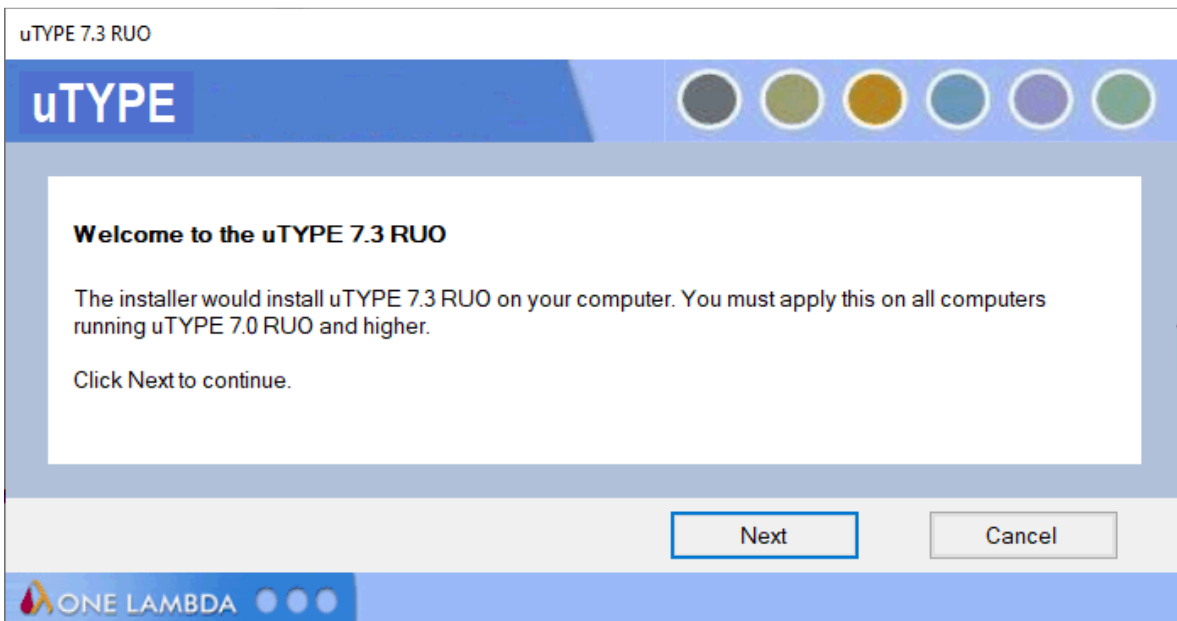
uTYPE 7.3 RUO

uTYPE

Welcome to the uTYPE 7.3 RUO

The installer would install uTYPE 7.3 RUO on your computer. You must apply this on all computers running uTYPE 7.0 RUO and higher.

Click Next to continue.

Next

Cancel

ONE LAMBDA